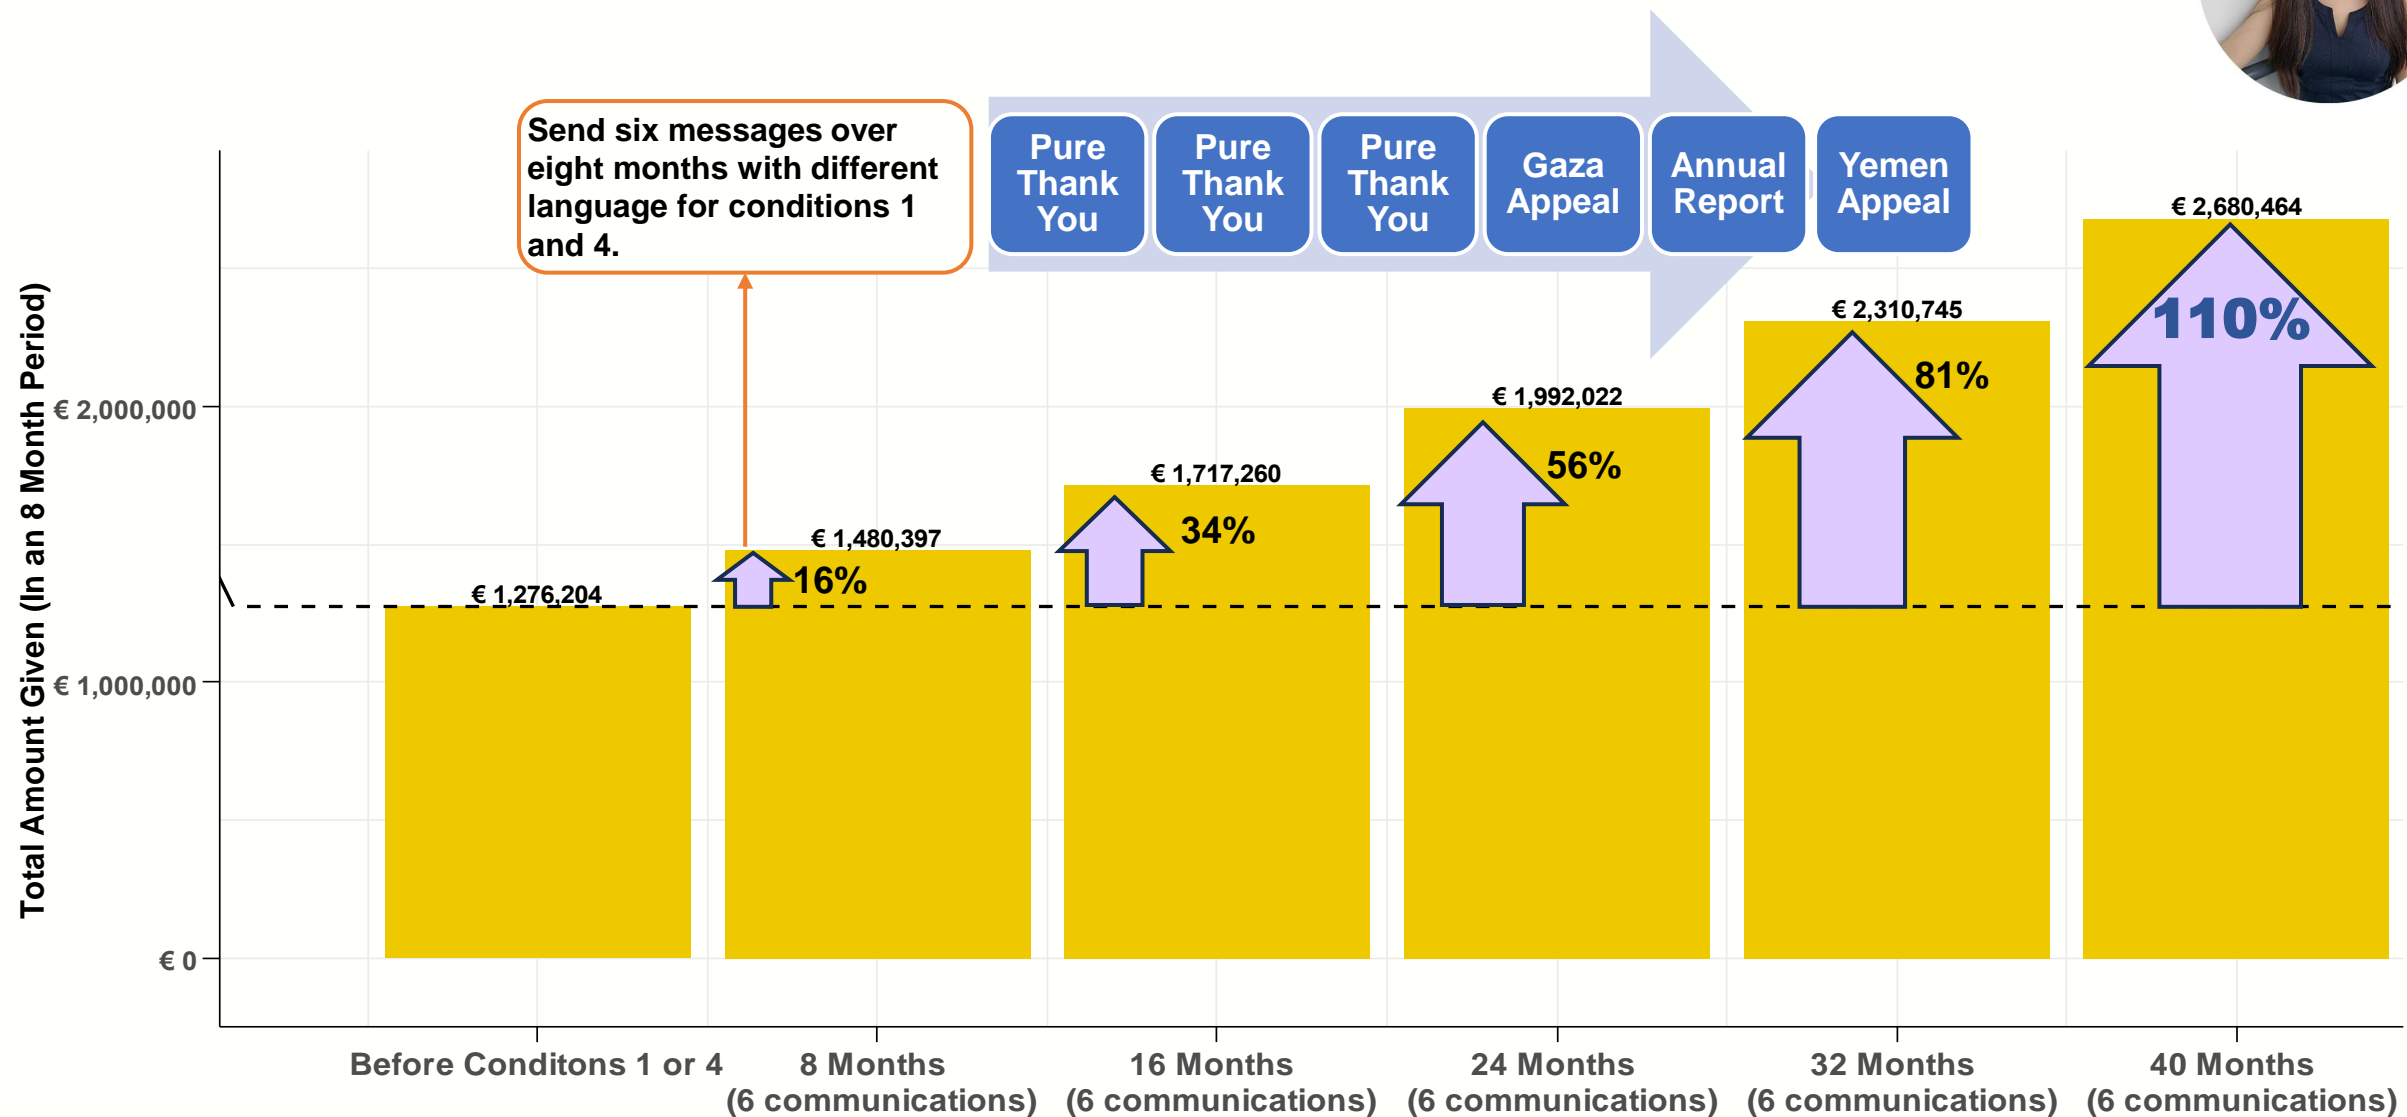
Send six messages over eight months with different language for conditions 1 and 4.

Pure Thank You

Pure Thank You

Pure Thank You

Gaza Appeal

Annual Report

Yemen Appeal

Total Amount Given (In an 8 Month Period)

€ 2,000,000

€ 1,000,000

€ 0

€ 1,276,204

€ 1,480,397

16%

€ 1,717,260

34%

€ 1,992,022

56%

€ 2,310,745

81%

€ 2,680,464

110%

Before Conditons 1 or 4

8 Months (6 communications)

16 Months (6 communications)

24 Months (6 communications)

32 Months (6 communications)

40 Months (6 communications)